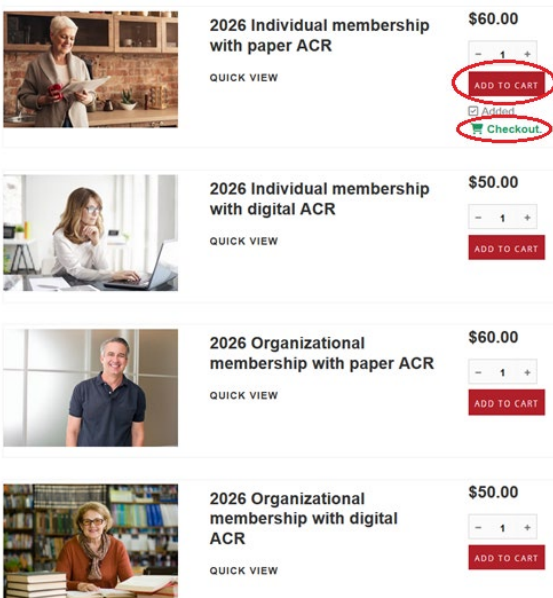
2026 Individual membership with paper ACR

QUICK VIEW

$60.00

− 1 +

ADD TO CART

Added

Checkout

2026 Individual membership with digital ACR

QUICK VIEW

$50.00

− 1 +

ADD TO CART

2026 Organizational membership with paper ACR

QUICK VIEW

$60.00

− 1 +

ADD TO CART

2026 Organizational membership with digital ACR

QUICK VIEW

$50.00

− 1 +

ADD TO CART